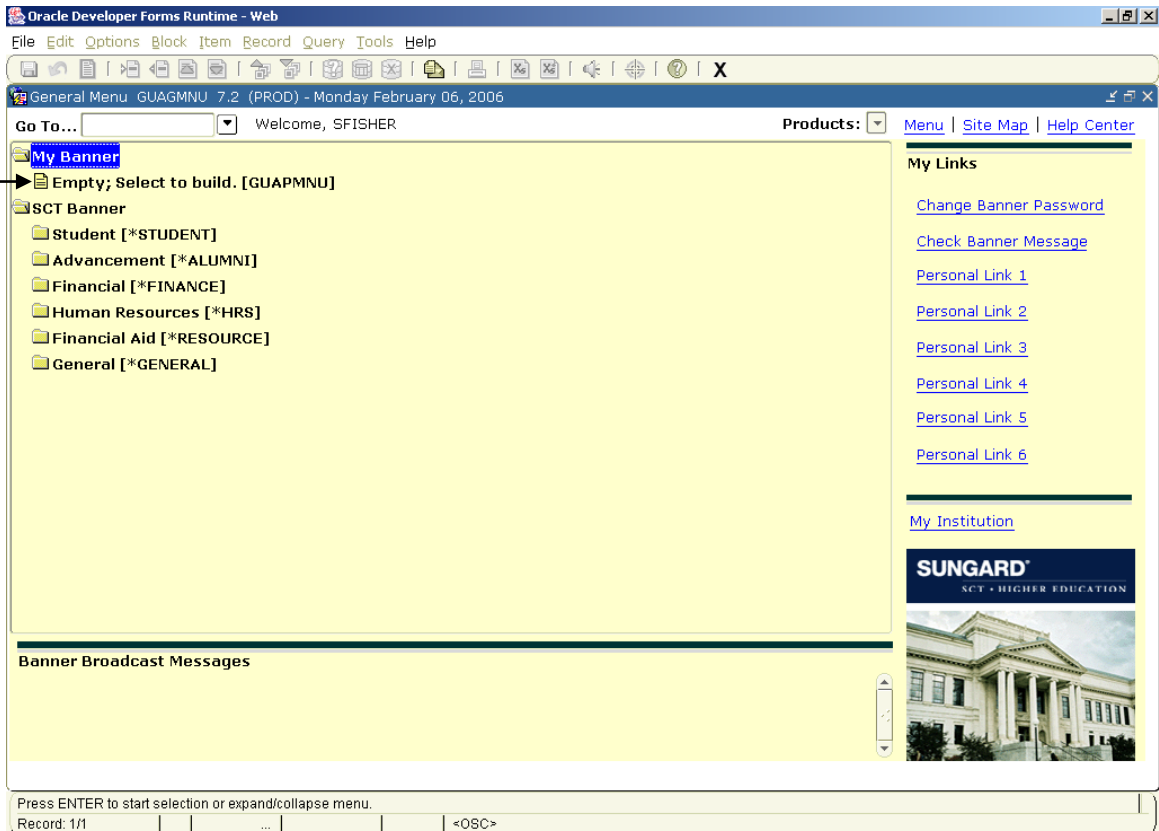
Oracle Developer Forms Runtime - Web

File Edit Options Block Item Record Query Tools Help

X

General Menu GUAGMNU 7.2 (PROD) - Monday February 06, 2006

Go To... Welcome, SFISHER

Products:

Menu | Site Map | Help Center

My Banner

Empty; Select to build. [GUAPMNU]

SCT Banner

Student [*STUDENT]

Advancement [*ALUMNI]

Financial [*FINANCE]

Human Resources [*HRS]

Financial Aid [*RESOURCE]

General [*GENERAL]

My Links

Change Banner Password

Check Banner Message

Personal Link 1

Personal Link 2

Personal Link 3

Personal Link 4

Personal Link 5

Personal Link 6

My Institution

SUNGARD SCT • HIGHER EDUCATION

Banner Broadcast Messages

Press ENTER to start selection or expand/collapse menu.

Record: 1/1 ... <OSC>